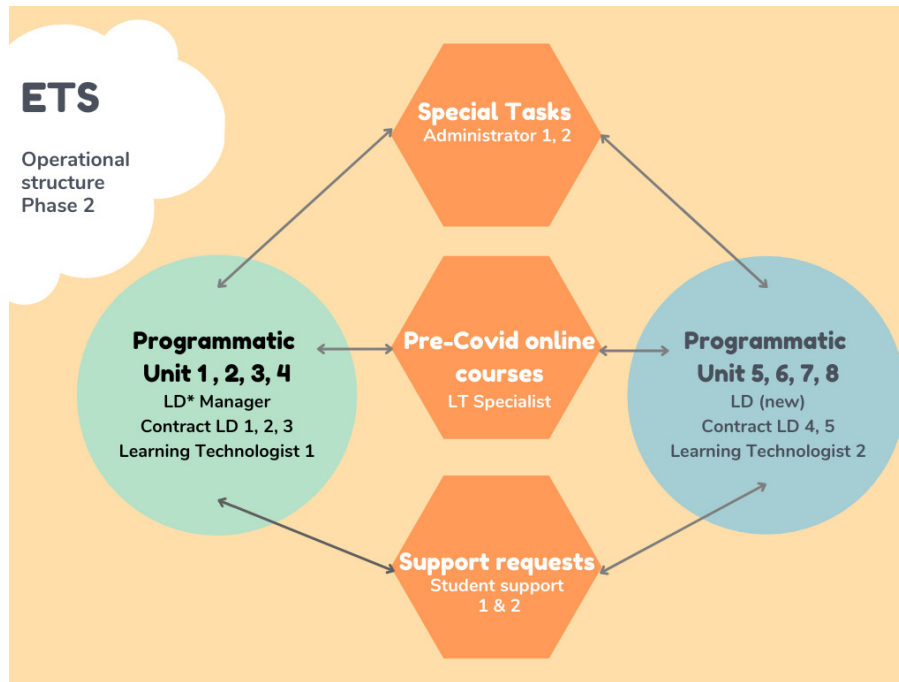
ETS

Operational structure Phase 2

Special Tasks
Administrator 1, 2

Programmatic Unit 1 , 2, 3, 4
LD* Manager
Contract LD 1, 2, 3
Learning Technologist 1

Pre-Covid online courses
LT Specialist

Programmatic Unit 5, 6, 7, 8
LD (new)
Contract LD 4, 5
Learning Technologist 2

Support requests
Student support 1 & 2